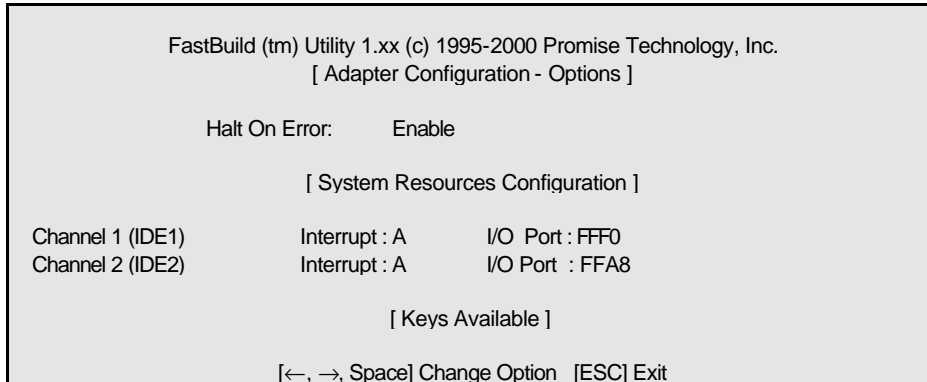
FastBuild (tm) Utility 1.xx (c) 1995-2000 Promise Technology, Inc.
[ Adapter Configuration - Options ]

Halt On Error: Enable

[ System Resources Configuration ]

| | | |
|---|---|---|
| Channel 1 (IDE1) | Interrupt : A | I/O Port : FFF0 |
| Channel 2 (IDE2) | Interrupt : A | I/O Port : FFA8 |

[ Keys Available ]

[$\leftarrow$, $\rightarrow$, Space] Change Option [ESC] Exit